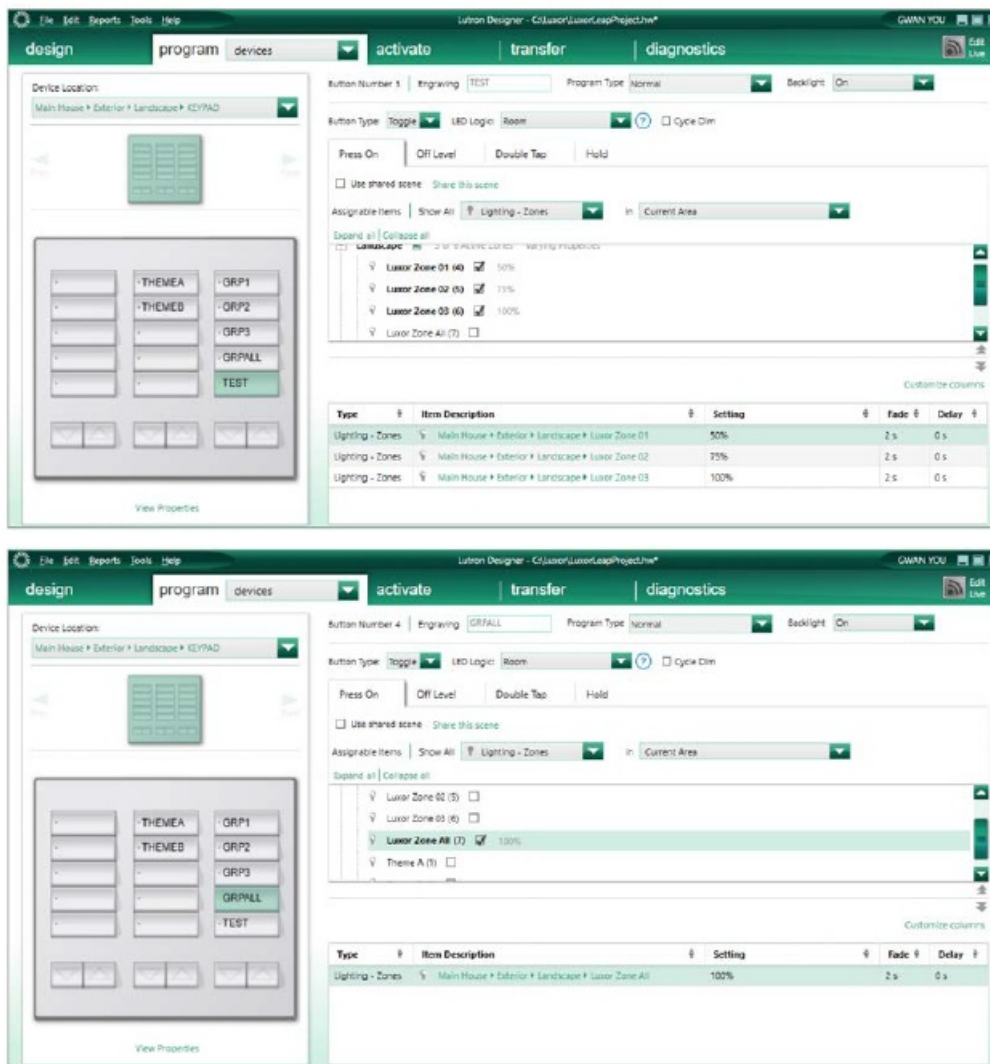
File Edit Reports Tools Help

Lutron Designer - C:\Luxor\LuxorLeapProject.lut*

GWAN YOU

design

program devices

activate

transfer

diagnostics

Edit Live

Device Location:

Main House ▸ Exterior ▸ Landscape ▸ KEYPAD

Prev

Next

THEMEA

GRP1

THEMEB

GRP2

GRP3

GRPALL

TEST

View Properties

Button Number 5 | Engraving TEST

Program Type Normal

Backlight On

Button Type Toggle

LED Logic: Room

Cycle Dim

Press On

Off Level

Double Tap

Hold

Use shared scene Share this scene

Assignable Items | Show All Lighting - Zones

in Current Area

Expand all | Collapse all

Landscape 3 of 4 Active Zones Varying Properties

Luxor Zone 01 (4) 50%

Luxor Zone 02 (5) 75%

Luxor Zone 03 (6) 100%

Luxor Zone All (7)

Customize columns

| Type | Item Description | Setting | Fade | Delay |
|---|---|---|---|---|
| Lighting - Zones | Main House ▸ Exterior ▸ Landscape ▸ Luxor Zone 01 | 50% | 2 s | 0 s |
| Lighting - Zones | Main House ▸ Exterior ▸ Landscape ▸ Luxor Zone 02 | 75% | 2 s | 0 s |
| Lighting - Zones | Main House ▸ Exterior ▸ Landscape ▸ Luxor Zone 03 | 100% | 2 s | 0 s |

File Edit Reports Tools Help

Lutron Designer - C:\Luxor\LuxorLeapProject.lut*

GWAN YOU

design

program devices

activate

transfer

diagnostics

Edit Live

Device Location:

Main House ▸ Exterior ▸ Landscape ▸ KEYPAD

Prev

Next

THEMEA

GRP1

THEMEB

GRP2

GRP3

GRPALL

TEST

View Properties

Button Number 4 | Engraving GRPALL

Program Type Normal

Backlight On

Button Type Toggle

LED Logic: Room

Cycle Dim

Press On

Off Level

Double Tap

Hold

Use shared scene Share this scene

Assignable Items | Show All Lighting - Zones

in Current Area

Expand all | Collapse all

Luxor Zone 02 (5)

Luxor Zone 03 (6)

Luxor Zone All (7) 100%

Theme A (1)

Customize columns

| Type | Item Description | Setting | Fade | Delay |
|---|---|---|---|---|
| Lighting - Zones | Main House ▸ Exterior ▸ Landscape ▸ Luxor Zone All | 100% | 2 s | 0 s |